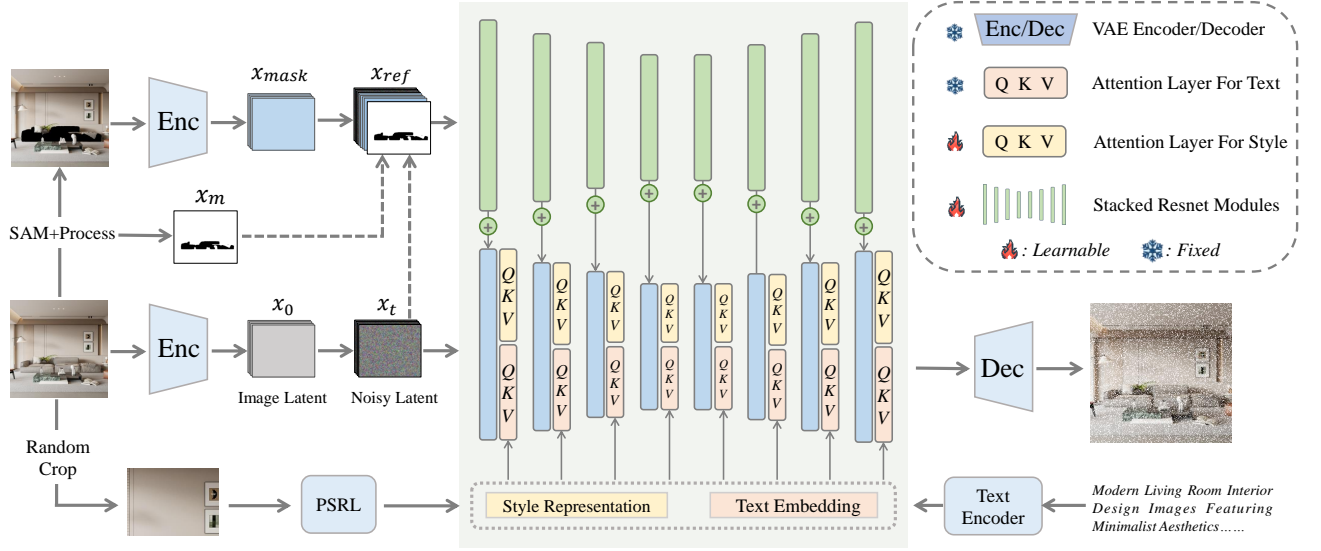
Enc

$x_{mask}$

$x_{ref}$

$x_m$

SAM+Process

Enc

$x_0$

$x_t$

Image Latent

Noisy Latent

Random Crop

PSRL

Style Representation

Text Embedding

Q K V

Q K V

Q K V

Q K V

Q K V

Q K V

Q K V

Q K V

Q K V

Q K V

Q K V

Q K V

Q K V

Q K V

Enc/Dec VAE Encoder/Decoder

Q K V Attention Layer For Text

Q K V Attention Layer For Style

Stacked Resnet Modules

: Learnable : Fixed

Dec

Text Encoder

Modern Living Room Interior Design Images Featuring Minimalist Aesthetics……